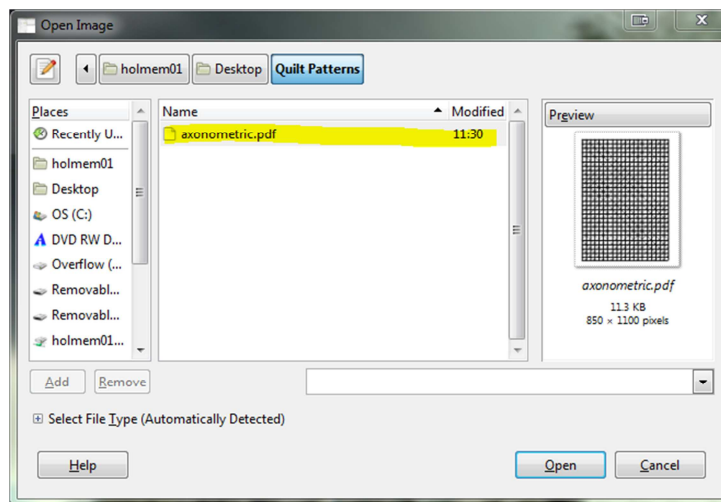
Open Image

holmem01 Desktop Quilt Patterns

Places
Recently U...
holmem01
Desktop
OS (C:)
DVD RW D...
Overflow (...
Removabl...
Removabl...
holmem01...

Name
Modified
axonometric.pdf
11:30

Preview

axonometric.pdf
11.3 KB
850 × 1100 pixels

Add
Remove

Select File Type (Automatically Detected)

Help
Open
Cancel